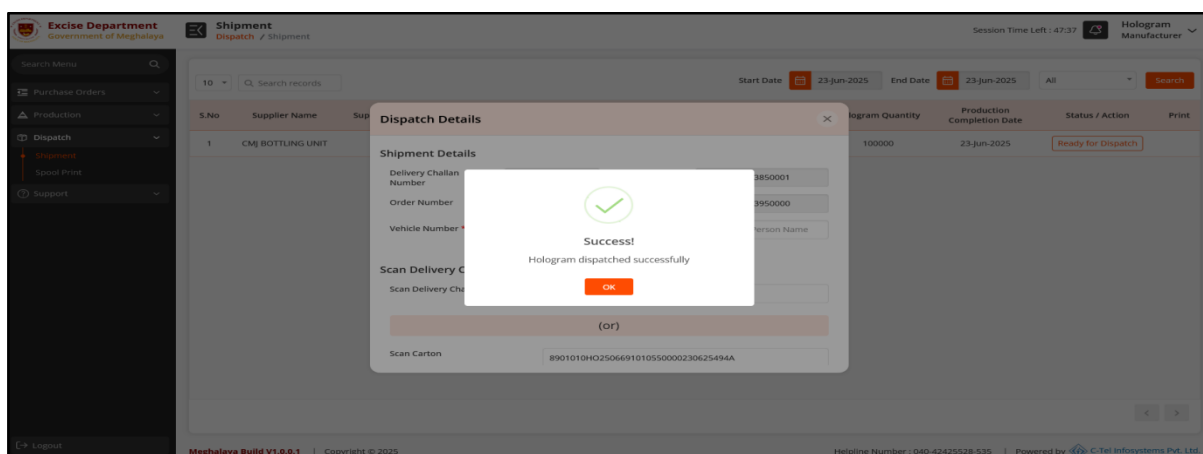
Excise Department
Government of Meghalaya

Shipment
Dispatch / Shipment

Session Time Left : 47:37

Hologram Manufacturer

Search Menu

Purchase Orders
Production
Dispatch
Shipment
Spool Print
Support

10 | Search records

Start Date 23-Jun-2025 End Date 23-Jun-2025 All Search

| S.No | Supplier Name | Sup | ...logram Quantity | Production Completion Date | Status / Action | Print |
|---|---|---|---|---|---|---|
| 1 | CMJ BOTTLING UNIT | | 100000 | 23-Jun-2025 | Ready for Dispatch | |

Dispatch Details ×

Shipment Details

Delivery Challan Number ...3850001

Order Number ...3950000

Vehicle Number * ...erson Name

Scan Delivery C...

Scan Delivery Cha...

Success!

Hologram dispatched successfully

OK

(or)

Scan Carton 8901010HO25066910105500002306254 94A

Logout

Meghalaya Build V1.0.0.1 | Copyright © 2025

Helpline Number : 040-42425528-535 | Powered by C-Tel Infosystems Pvt. Ltd.